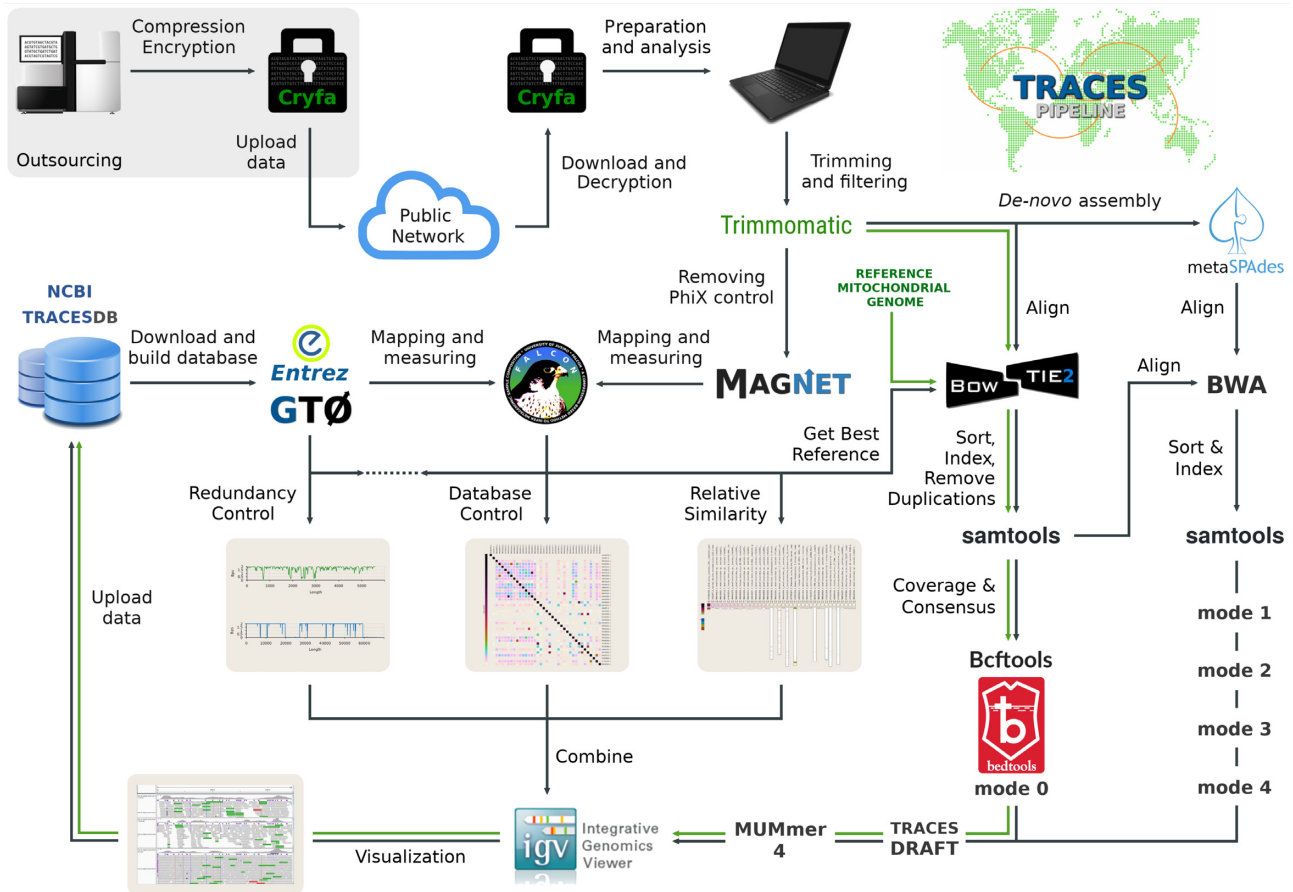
Compression
Encryption

Cryfa

Outsourcing

Upload data

Public Network

Cryfa

Preparation and analysis

Download and Decryption

Trimming and filtering

TRACES PIPELINE

Trimmomatic

De-novo assembly

metaSPAdes

Removing PhiX control

REFERENCE MITOCHONDRIAL GENOME

Align

Align

NCBI TRACESDB

Download and build database

Entrez GTØ

Mapping and measuring

FALCON

Mapping and measuring

MAGNET

BOW TIE2

Align

BWA

Get Best Reference

Sort, Index, Remove Duplications

Sort & Index

Redundancy Control

Database Control

Relative Similarity

samtools

samtools

Upload data

Coverage & Consensus

mode 1

mode 2

Bcftools

bedtools

mode 3

mode 0

mode 4

Combine

Integrative Genomics Viewer

igv

MUMmer 4

TRACES DRAFT

Visualization